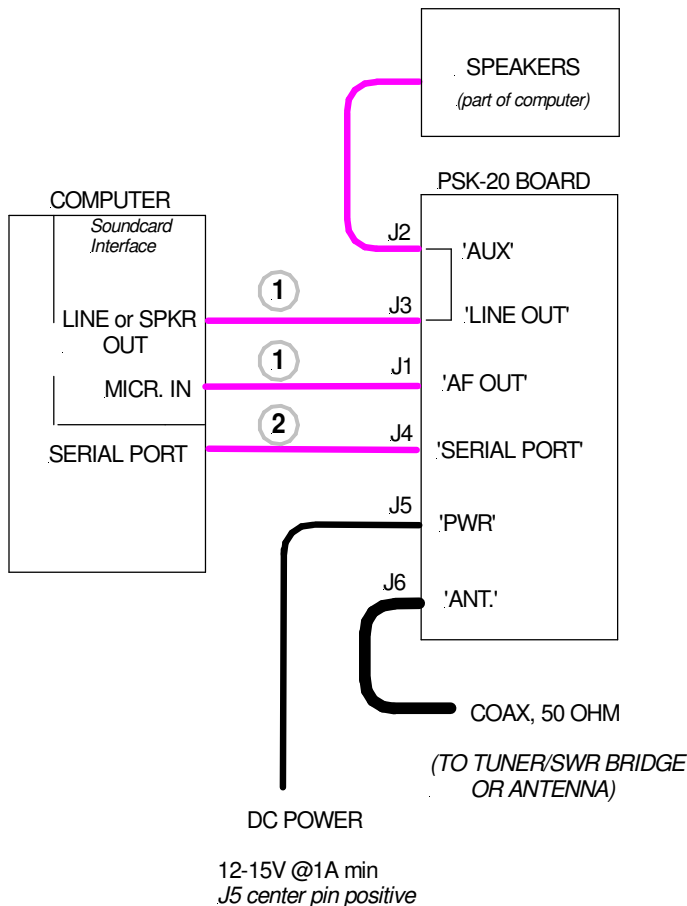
SPEAKERS
(part of computer)

PSK-20 BOARD

COMPUTER
Soundcard Interface

J2
'AUX'

1
LINE or SPKR OUT
J3
'LINE OUT'

1
MICR. IN
J1
'AF OUT'

2
SERIAL PORT
J4
'SERIAL PORT'

J5
'PWR'

J6
'ANT.'

COAX, 50 OHM

(TO TUNER/SWR BRIDGE OR ANTENNA)

DC POWER

12-15V @1A min
J5 center pin positive